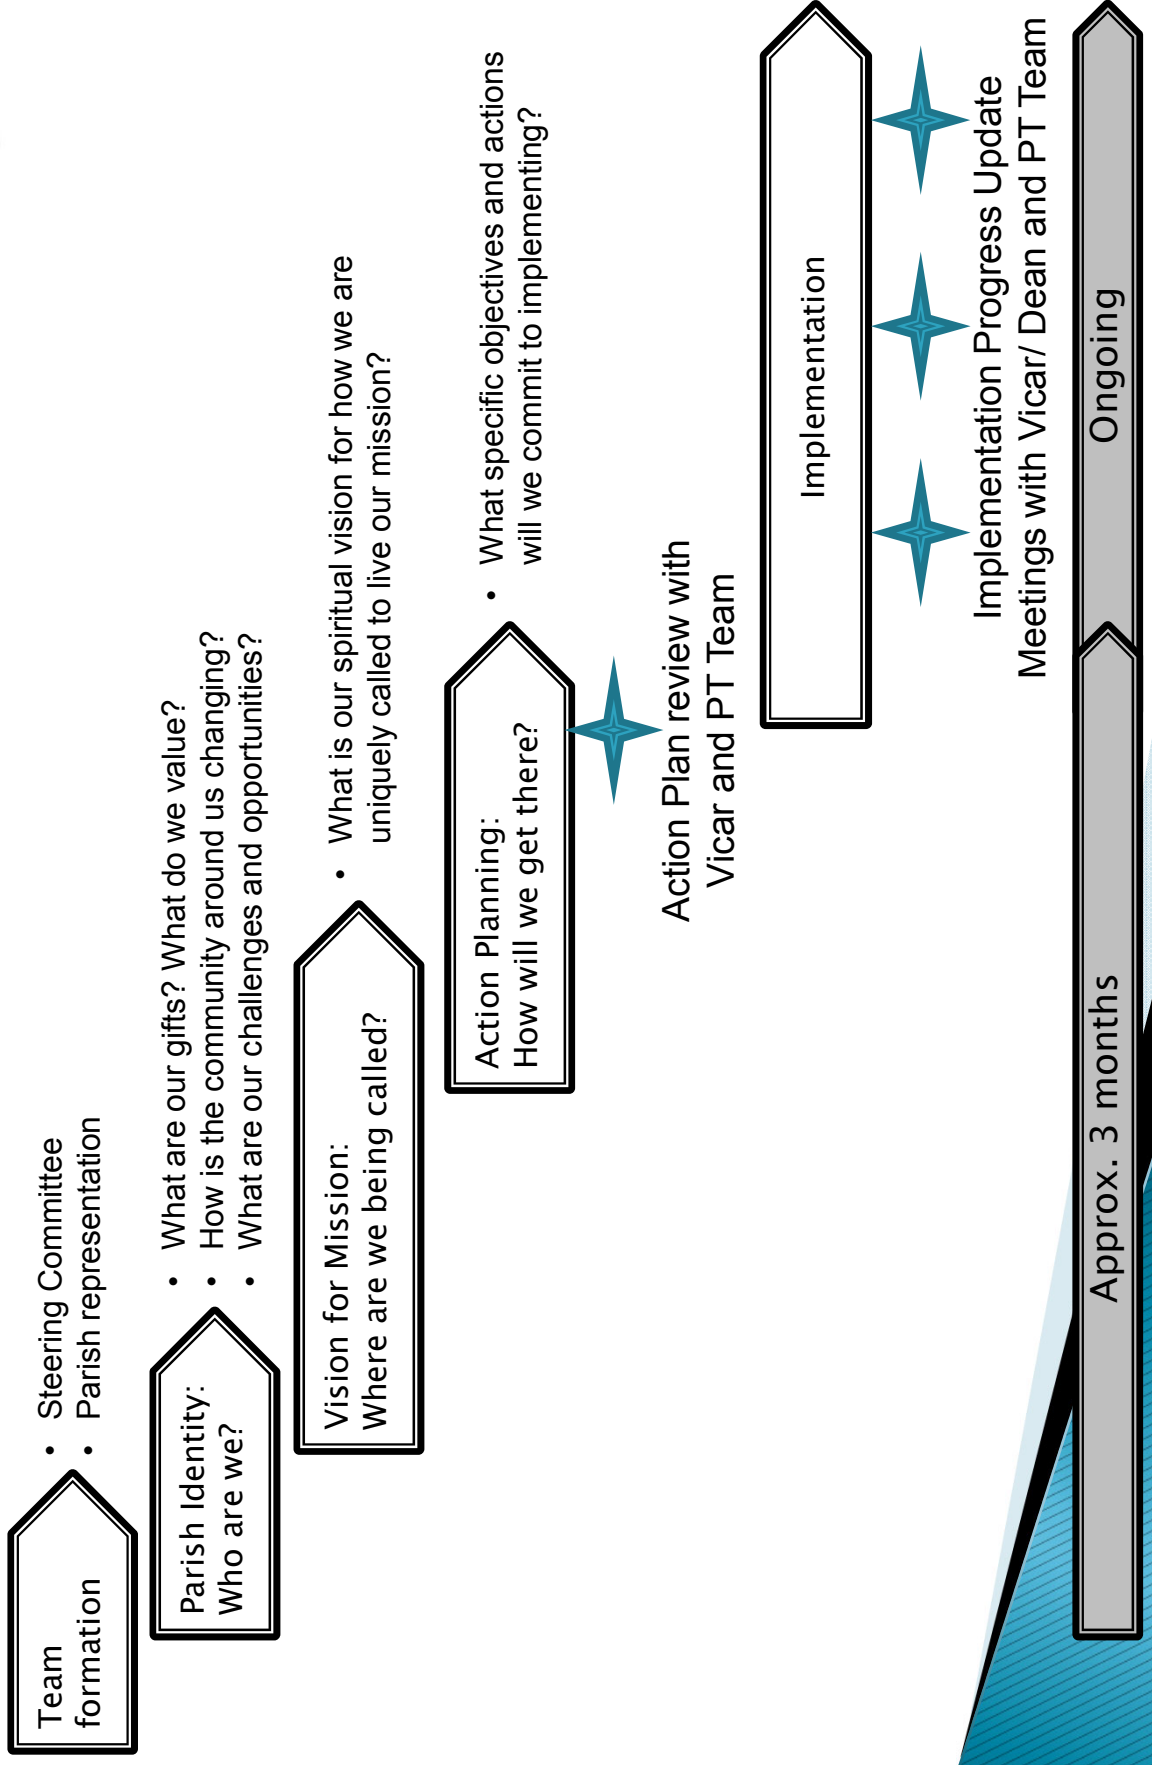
Team formation

• Steering Committee
• Parish representation

Parish Identity:
Who are we?

• What are our gifts? What do we value?
• How is the community around us changing?
• What are our challenges and opportunities?

Vision for Mission:
Where are we being called?

• What is our spiritual vision for how we are uniquely called to live our mission?

Action Planning:
How will we get there?

• What specific objectives and actions will we commit to implementing?

Action Plan review with Vicar and PT Team

Implementation

Implementation Progress Update Meetings with Vicar/ Dean and PT Team

Approx. 3 months

Ongoing